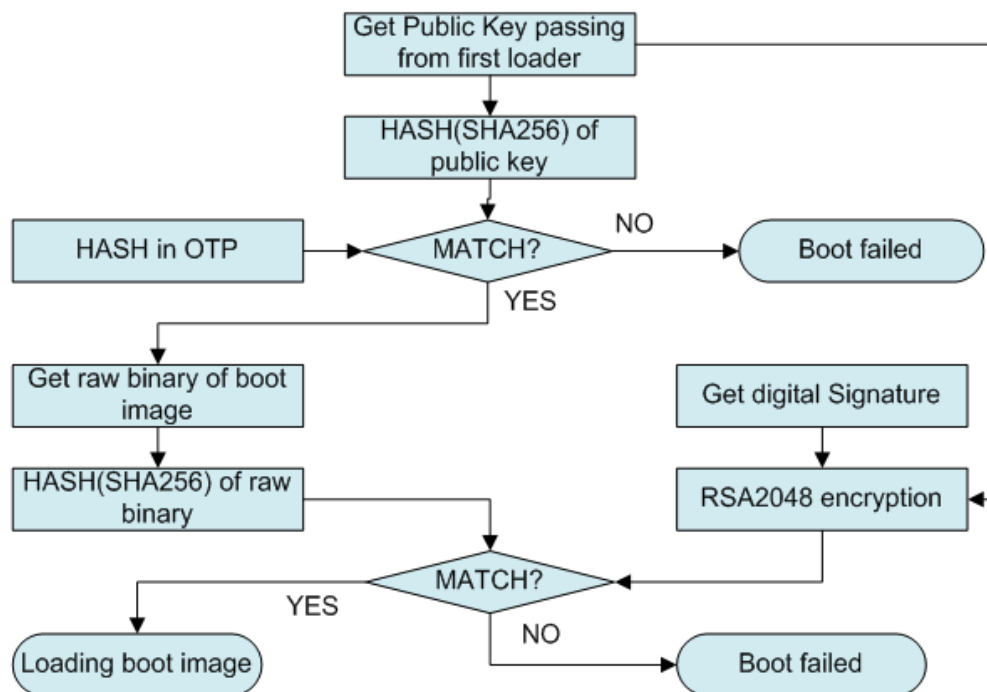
Get Public Key passing from first loader

HASH(SHA256) of public key

HASH in OTP

MATCH?

NO

Boot failed

YES

Get raw binary of boot image

Get digital Signature

HASH(SHA256) of raw binary

RSA2048 encryption

MATCH?

YES

NO

Loading boot image

Boot failed